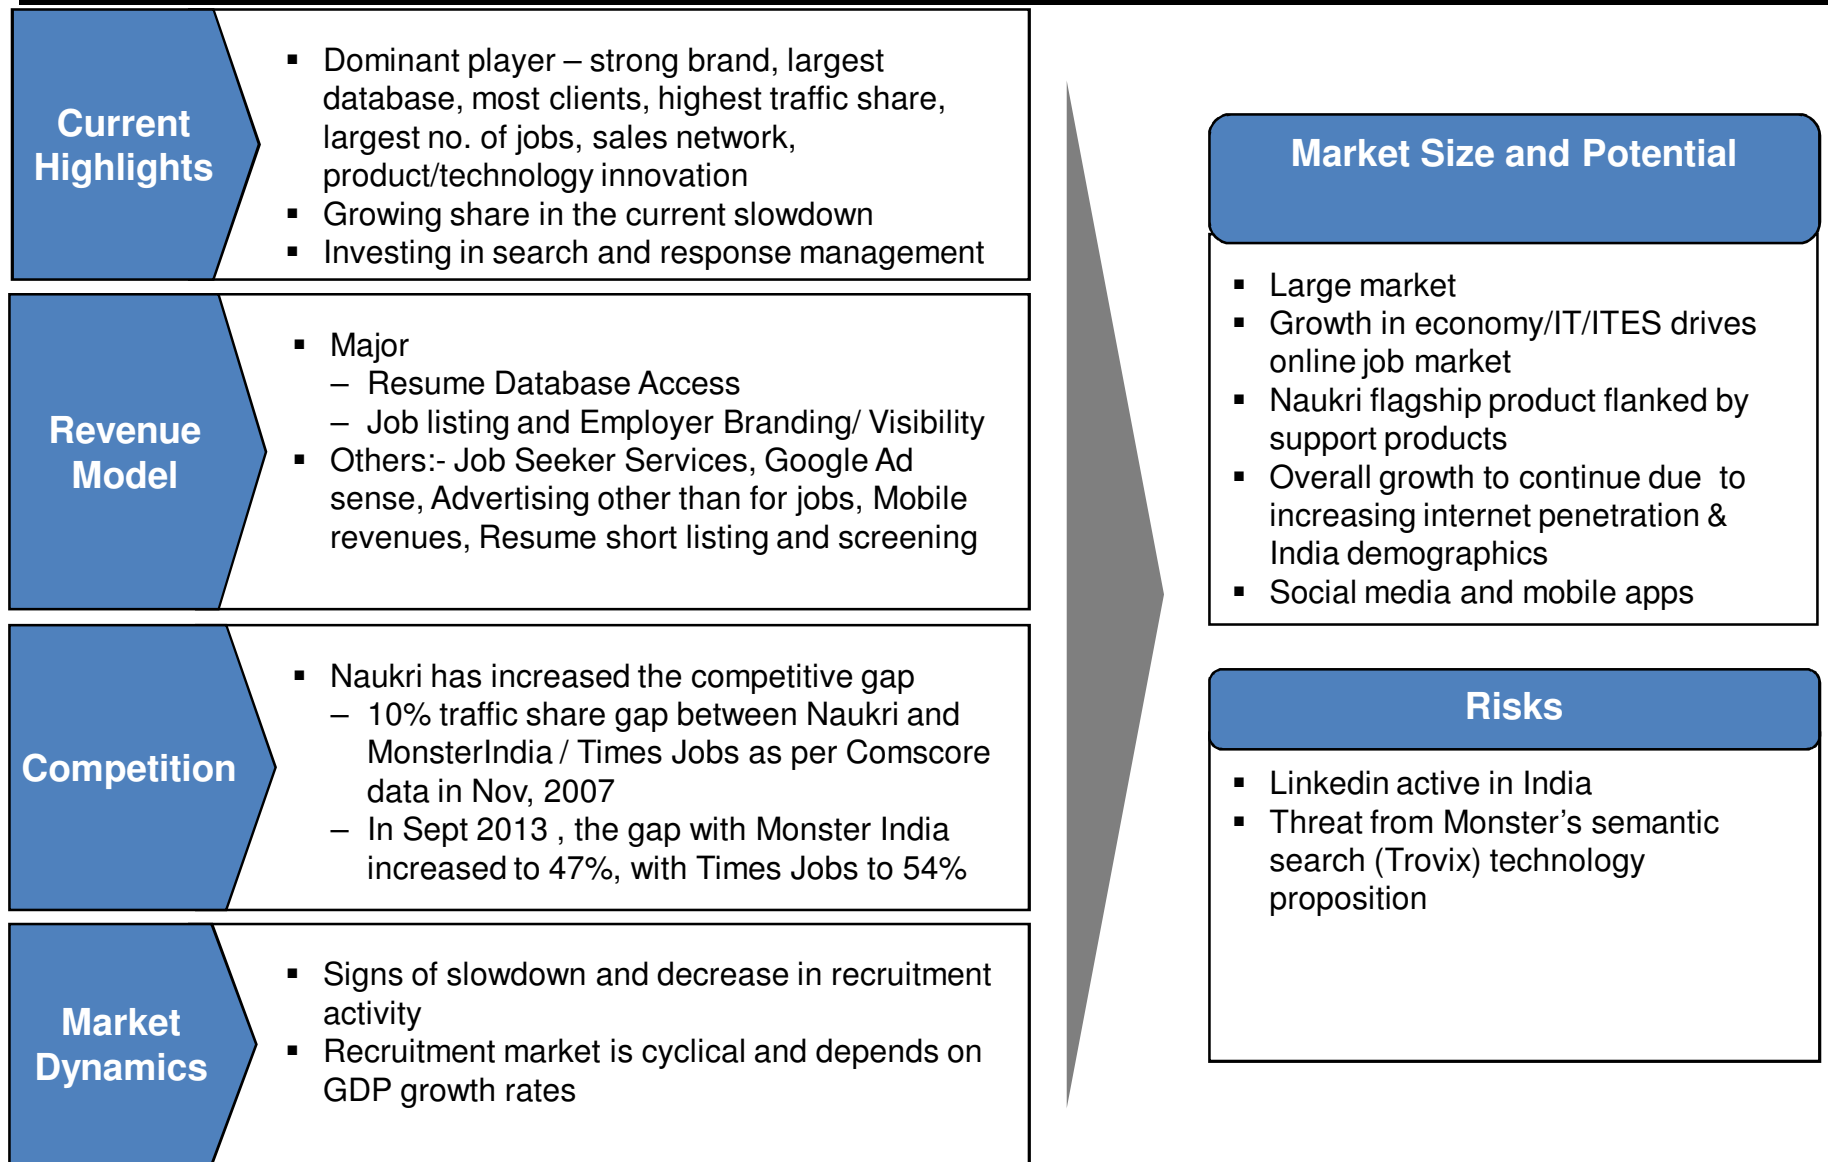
Current Highlights

- Dominant player – strong brand, largest database, most clients, highest traffic share, largest no. of jobs, sales network, product/technology innovation
- Growing share in the current slowdown
- Investing in search and response management

Revenue Model

- Major
  – Resume Database Access
  – Job listing and Employer Branding/ Visibility
- Others:- Job Seeker Services, Google Ad sense, Advertising other than for jobs, Mobile revenues, Resume short listing and screening

Competition

- Naukri has increased the competitive gap
  – 10% traffic share gap between Naukri and MonsterIndia / Times Jobs as per Comscore data in Nov, 2007
  – In Sept 2013 , the gap with Monster India increased to 47%, with Times Jobs to 54%

Market Dynamics

- Signs of slowdown and decrease in recruitment activity
- Recruitment market is cyclical and depends on GDP growth rates

Market Size and Potential

- Large market
- Growth in economy/IT/ITES drives online job market
- Naukri flagship product flanked by support products
- Overall growth to continue due to increasing internet penetration & India demographics
- Social media and mobile apps

Risks

- Linkedin active in India
- Threat from Monster's semantic search (Trovix) technology proposition